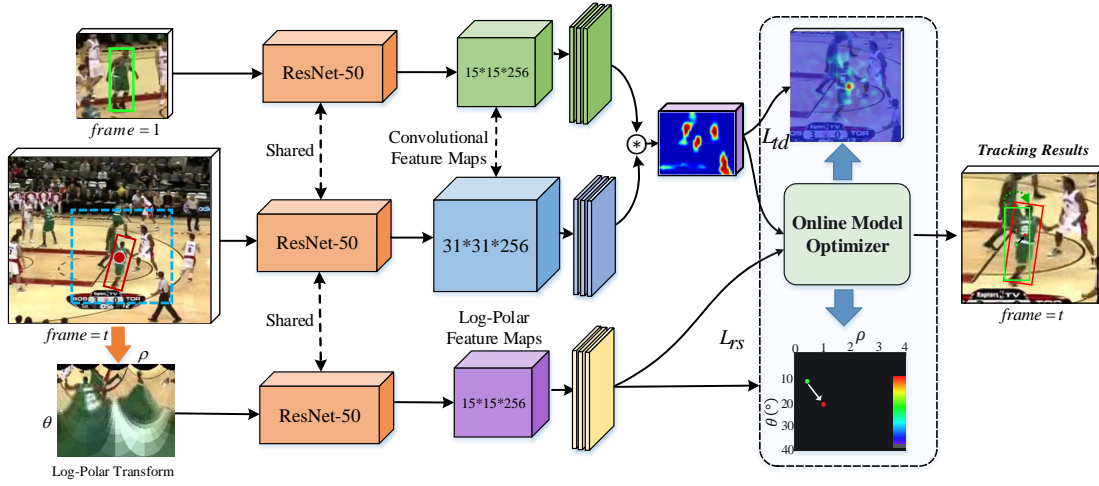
$frame = 1$

ResNet-50

15*15*256

Shared

Convolutional Feature Maps

$*$

$L_{td}$

Tracking Results

ResNet-50

31*31*256

Online Model Optimizer

$frame = t$

Shared

Log-Polar Feature Maps

$L_{rs}$

$\rho$

$\theta$

ResNet-50

15*15*256

Log-Polar Transform

$\rho$

0 1 2 3 4

10

20

30

40

$\theta(°)$

$frame = t$